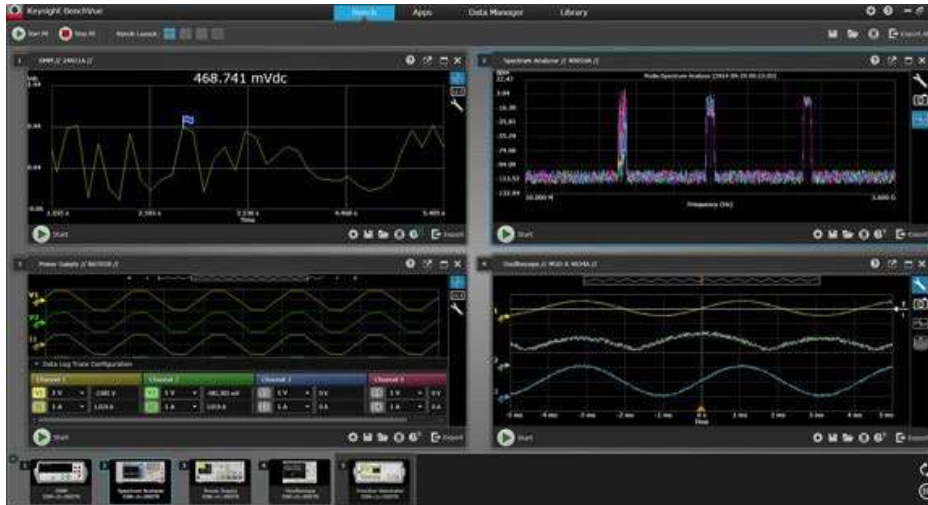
Keysight BenchVue
Bench Apps Data Manager Library
Start All Stop All Bench Layout
DMM // 34461A //
468.741 mVdc
0.44
0.44
Time
Start
Export
Spectrum Analyzer // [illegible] //
Frequency (Hz)
Start
Export
Power Supply // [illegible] //
Data Log Trace Configuration
Channel 1
Channel 2
Channel 3
Channel 4
Start
Export
Oscilloscope // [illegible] //
Time
Start
Export
DMM
Spectrum Analyzer
Power Supply
Oscilloscope
Function Generator